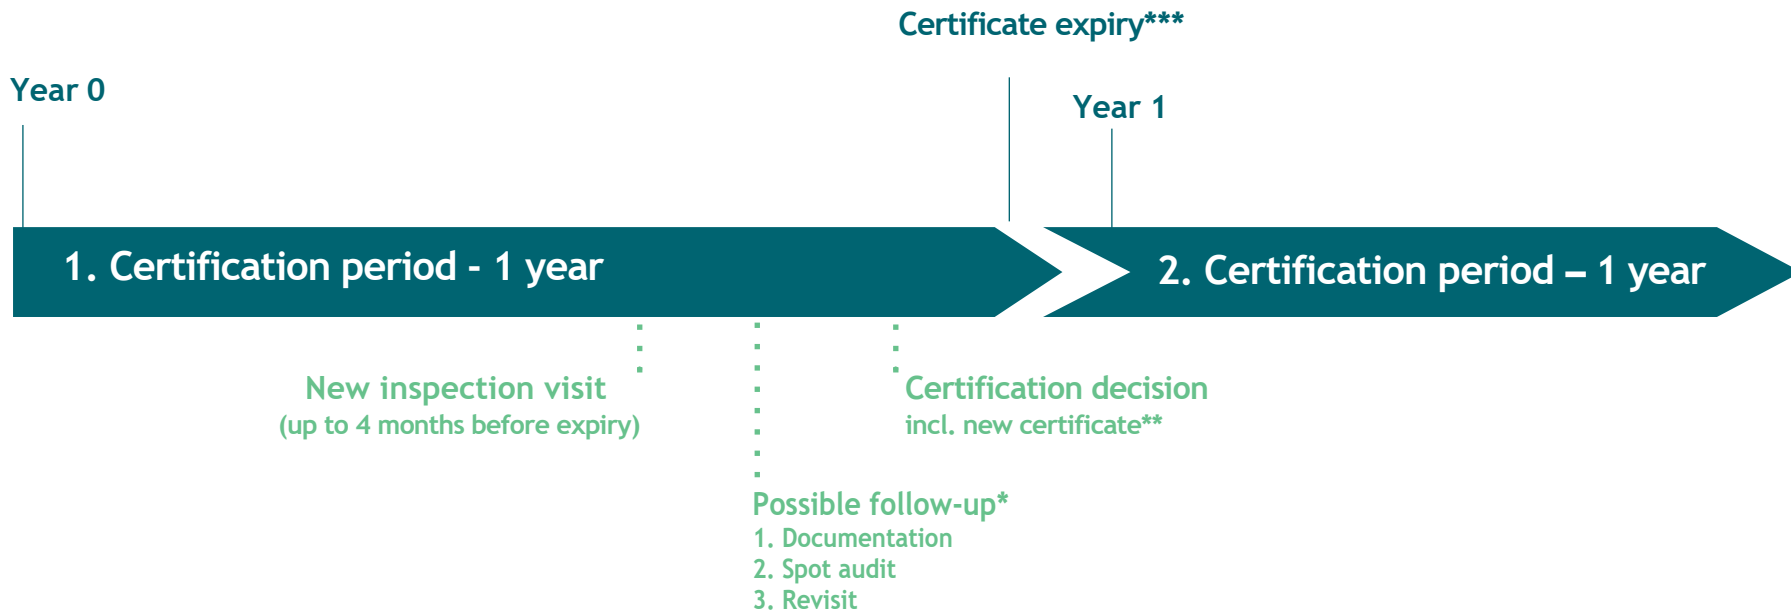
Certificate expiry***

Year 0

Year 1

1. Certification period - 1 year

2. Certification period – 1 year

New inspection visit
(up to 4 months before expiry)

Certification decision
incl. new certificate**

Possible follow-up*
1. Documentation
2. Spot audit
3. Revisit